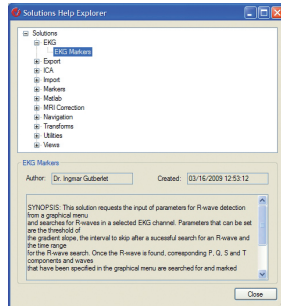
Solutions Help Explorer

Solutions
EKG
EKG Markers
Export
ICA
Import
Markers
Matlab
MRI Correction
Navigation
Transforms
Utilities
Views

EKG Markers

Author: Dr. Ingmar Gutberlet

Created: 03/16/2009 12:53:12

SYNOPSIS: This solution requests the input of parameters for R-wave detection from a graphical menu and searches for R-waves in a selected EKG channel. Parameters that can be set are the threshold of the gradient slope, the interval to skip after a sucessful search for an R-wave and the time range for the R-wave search. Once the R-wave is found, corresponding P, Q, S and T components and waves that have been specified in the graphical menu are searched for and marked

Close